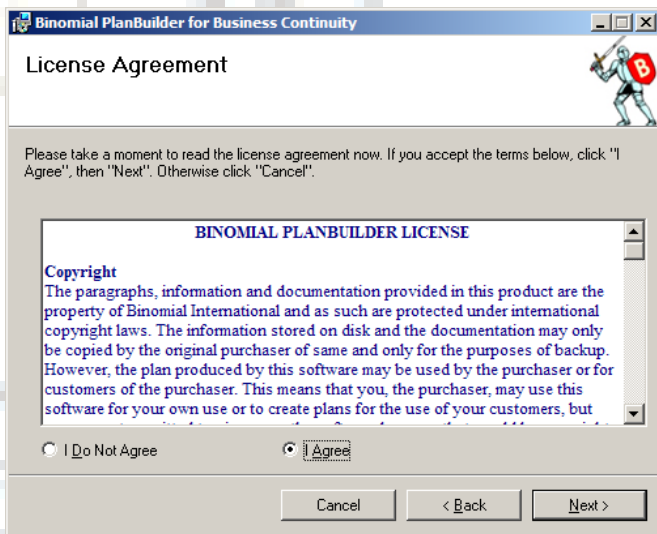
Binomial PlanBuilder for Business Continuity

License Agreement

B

Please take a moment to read the license agreement now. If you accept the terms below, click "I Agree", then "Next". Otherwise click "Cancel".

BINOMIAL PLANBUILDER LICENSE

Copyright
The paragraphs, information and documentation provided in this product are the property of Binomial International and as such are protected under international copyright laws. The information stored on disk and the documentation may only be copied by the original purchaser of same and only for the purposes of backup. However, the plan produced by this software may be used by the purchaser or for customers of the purchaser. This means that you, the purchaser, may use this software for your own use or to create plans for the use of your customers, but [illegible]

I Do Not Agree

I Agree

Cancel

< Back

Next >